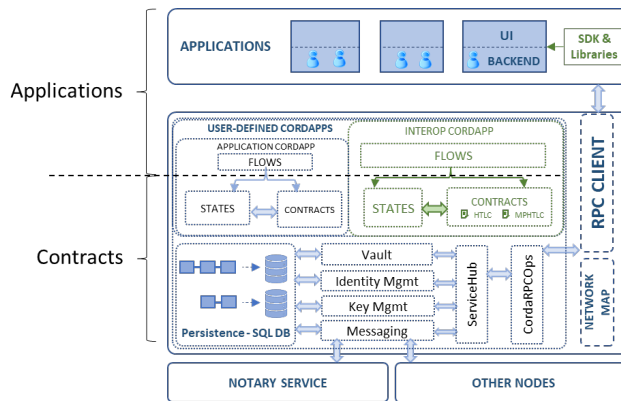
Applications

APPLICATIONS

UI

BACKEND

SDK & Libraries

Contracts

USER-DEFINED CORDAPPS

APPLICATION CORDAPP

FLOWS

STATES

CONTRACTS

INTEROP CORDAPP

FLOWS

STATES

CONTRACTS

HTLC

MPHTLC

RPC CLIENT

Vault

Identity Mgmt

Key Mgmt

Messaging

ServiceHub

CordaRPCOps

NETWORK MAP

Persistence - SQL DB

NOTARY SERVICE

OTHER NODES